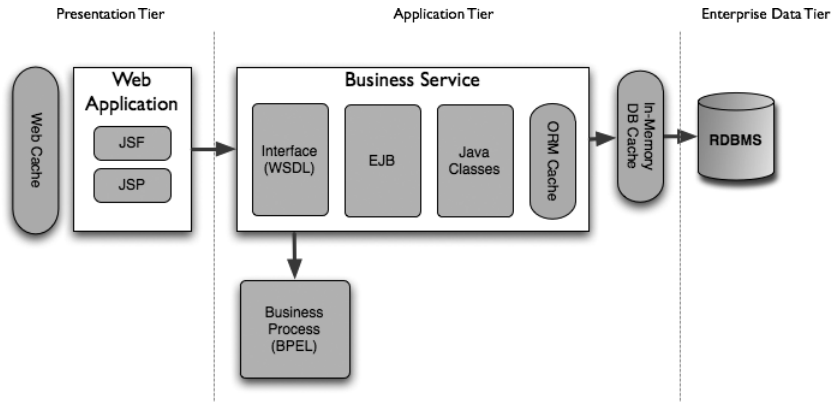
Presentation Tier

Application Tier

Enterprise Data Tier

Web Cache

Web Application

JSF

JSP

Business Service

Interface (WSDL)

EJB

Java Classes

ORM Cache

In-Memory DB Cache

RDBMS

Business Process (BPEL)